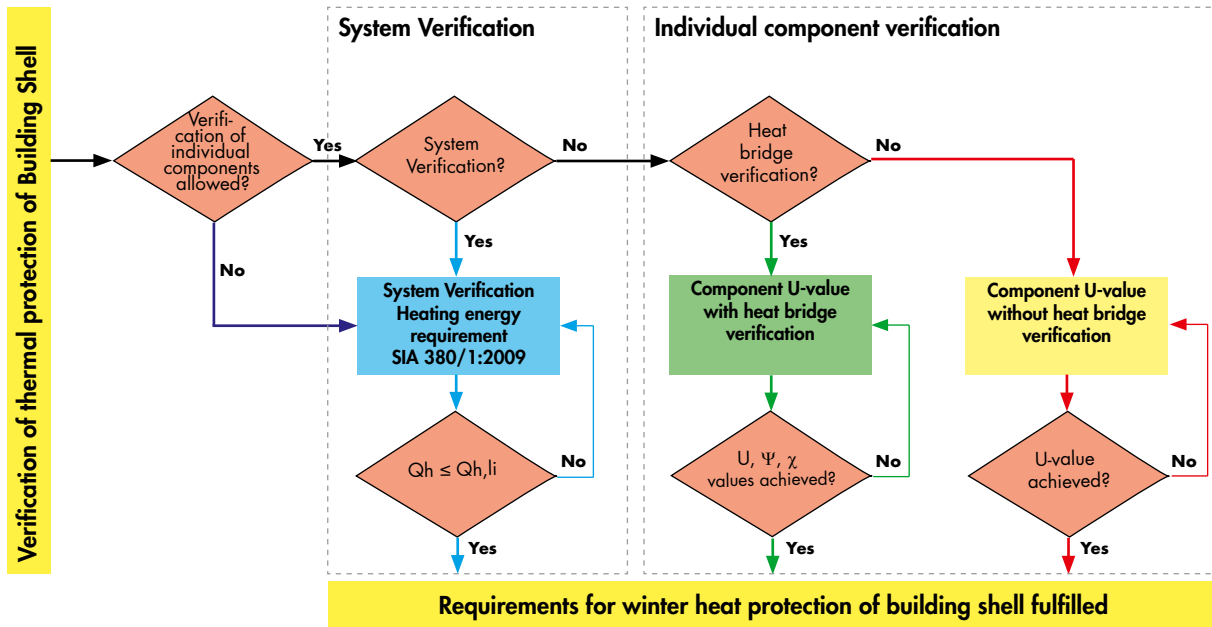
Verification of thermal protection of Building Shell

System Verification

Individual component verification

Verification of individual components allowed?

Yes

No

System Verification?

No

Yes

Heat bridge verification?

No

Yes

System Verification Heating energy requirement SIA 380/1:2009

Component U-value with heat bridge verification

Component U-value without heat bridge verification

$Qh \leq Qh,li$

No

Yes

U, $\Psi$, $\chi$ values achieved?

No

Yes

U-value achieved?

No

Yes

Requirements for winter heat protection of building shell fulfilled